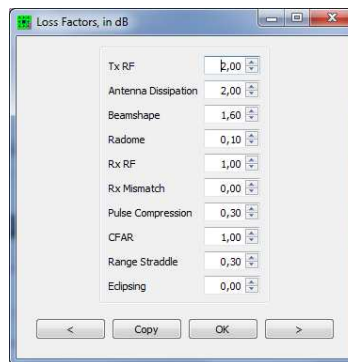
Loss Factors, in dB

| | |
|---|---|
| Tx RF | 2,00 |
| Antenna Dissipation | 2,00 |
| Beamshape | 1,60 |
| Radome | 0,10 |
| Rx RF | 1,00 |
| Rx Mismatch | 0,00 |
| Pulse Compression | 0,30 |
| CFAR | 1,00 |
| Range Straddle | 0,30 |
| Eclipsing | 0,00 |

<  Copy  OK  >